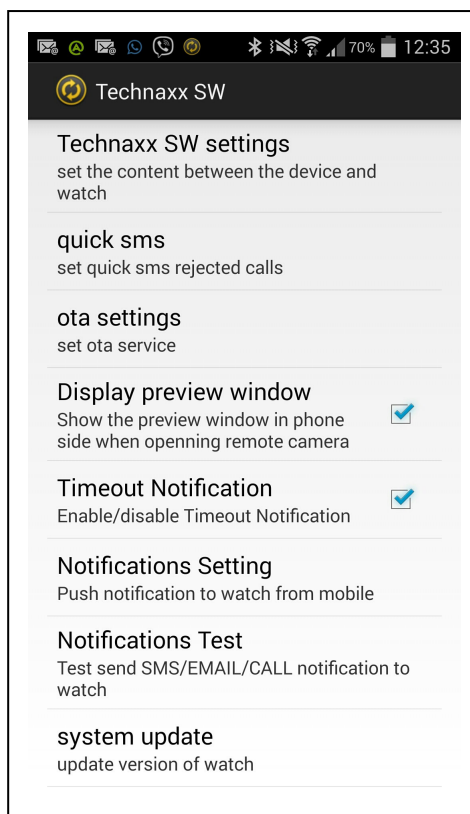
70% 12:35

Technaxx SW

Technaxx SW settings
set the content between the device and watch

quick sms
set quick sms rejected calls

ota settings
set ota service

Display preview window
Show the preview window in phone side when openning remote camera

Timeout Notification
Enable/disable Timeout Notification

Notifications Setting
Push notification to watch from mobile

Notifications Test
Test send SMS/EMAIL/CALL notification to watch

system update
update version of watch